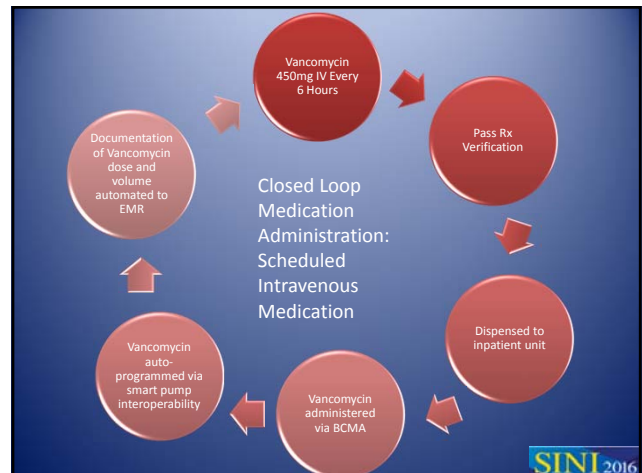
Vancomycin 450mg IV Every 6 Hours

Pass Rx Verification

Dispensed to inpatient unit

Vancomycin administered via BCMA

Vancomycin auto-programmed via smart pump interoperability

Documentation of Vancomycin dose and volume automated to EMR

Closed Loop Medication Administration: Scheduled Intravenous Medication

SINI 2016